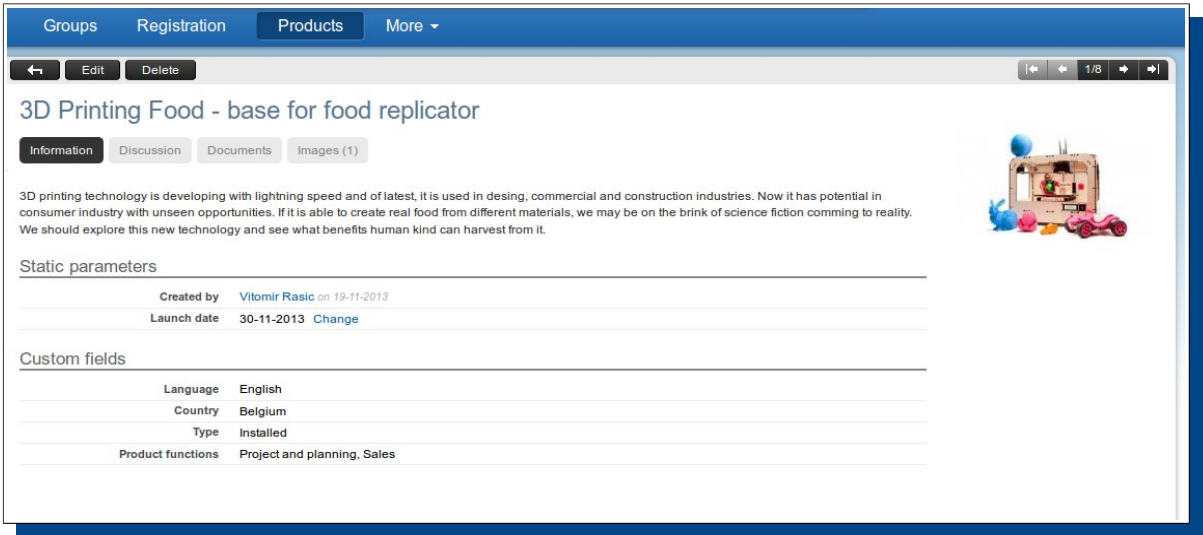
Groups Registration Products More ▾

Edit Delete

1/8

3D Printing Food - base for food replicator

Information Discussion Documents Images (1)

3D printing technology is developing with lightning speed and of latest, it is used in desing, commercial and construction industries. Now it has potential in consumer industry with unseen opportunities. If it is able to create real food from different materials, we may be on the brink of science fiction comming to reality. We should explore this new technology and see what benefits human kind can harvest from it.

Static parameters

| | |
|---|---|
| Created by | Vitomir Rasic on 19-11-2013 |
| Launch date | 30-11-2013 Change |

Custom fields

| | |
|---|---|
| Language | English |
| Country | Belgium |
| Type | Installed |
| Product functions | Project and planning, Sales |